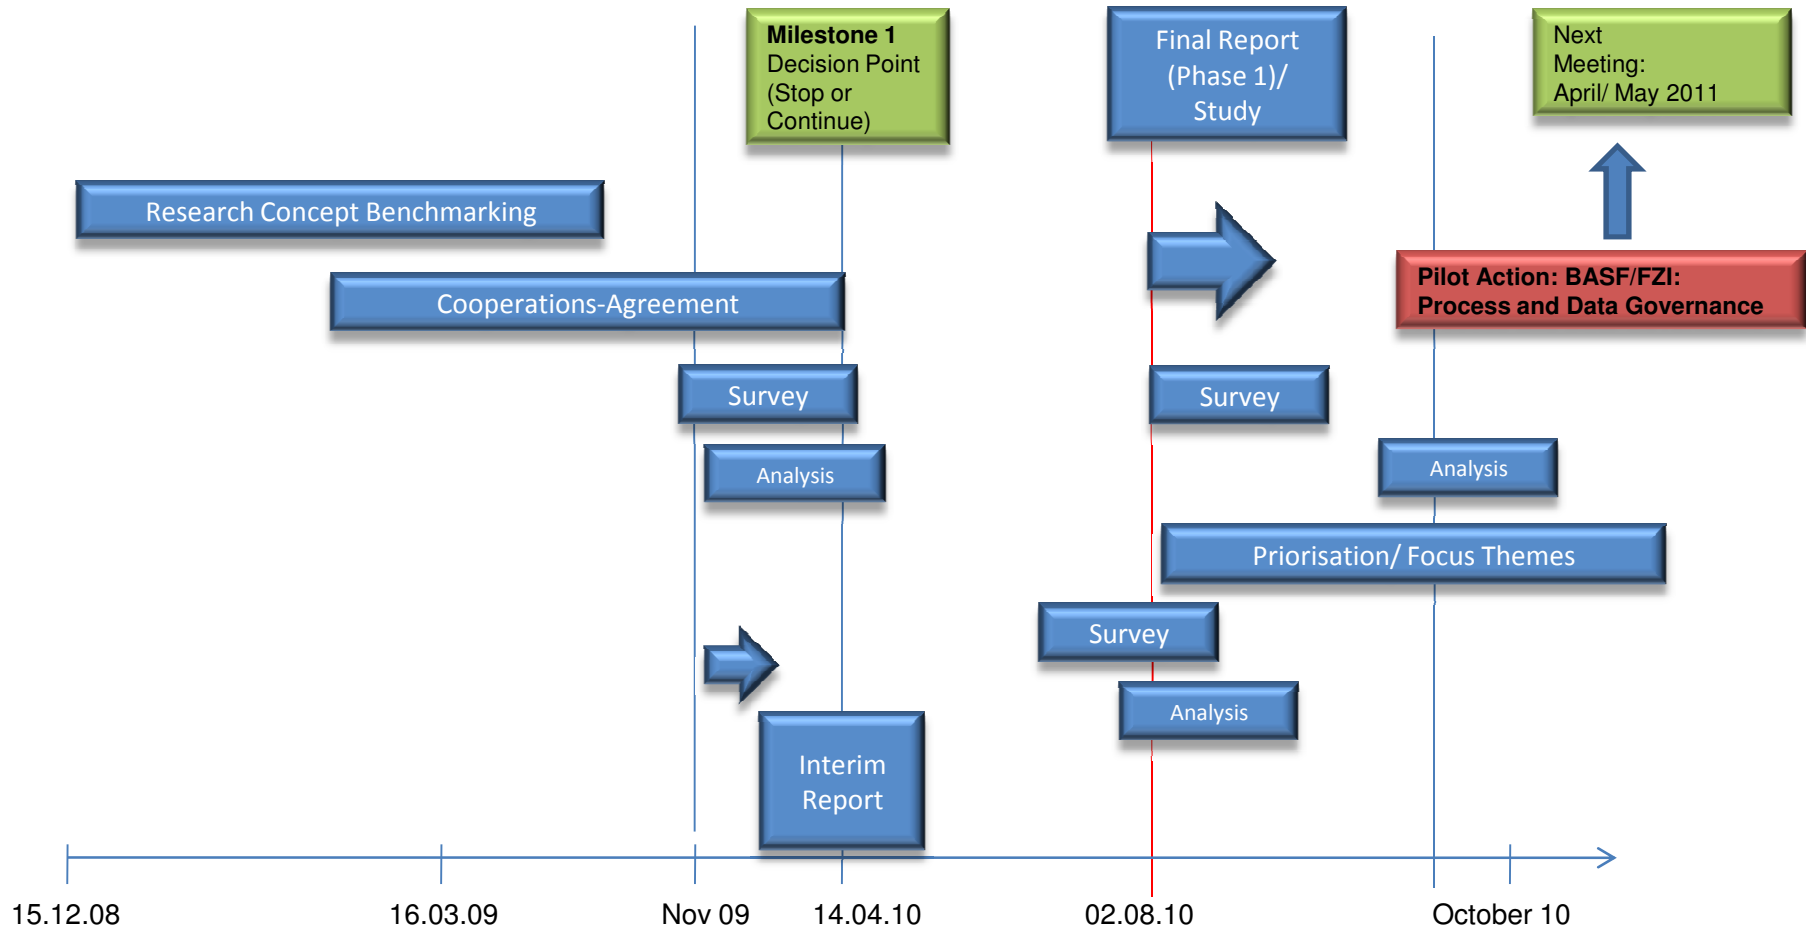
Milestone 1
Decision Point
(Stop or
Continue)

Final Report
(Phase 1)/
Study

Next
Meeting:
April/ May 2011

Research Concept Benchmarking

Cooperations-Agreement

Pilot Action: BASF/FZI:
Process and Data Governance

Survey

Survey

Analysis

Analysis

Priorisation/ Focus Themes

Survey

Analysis

Interim
Report

15.12.08

16.03.09

Nov 09

14.04.10

02.08.10

October 10